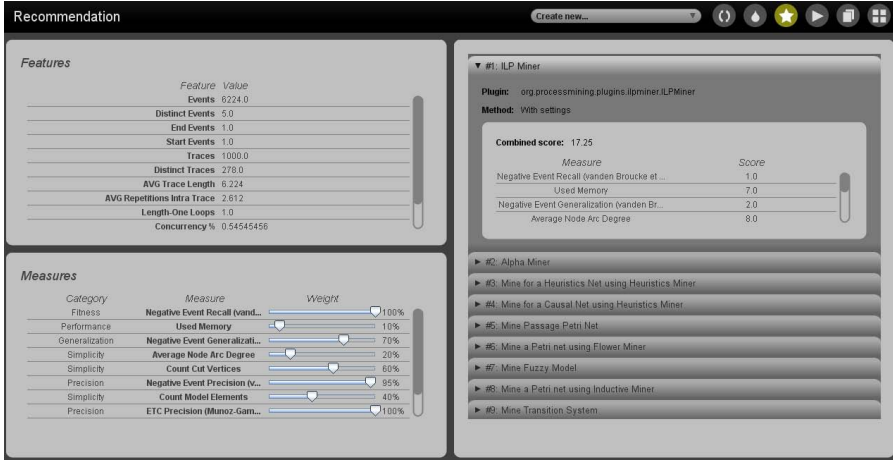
Recommendation

Create new...

Features

| Feature | Value |
|---|---|
| Events | 6224.0 |
| Distinct Events | 5.0 |
| End Events | 1.0 |
| Start Events | 1.0 |
| Traces | 1000.0 |
| Distinct Traces | 278.0 |
| AVG Trace Length | 6.224 |
| AVG Repetitions Intra Trace | 2.612 |
| Length-One Loops | 1.0 |
| Concurrency % | 0.54545456 |

Measures

| Category | Measure | Weight |
|---|---|---|
| Fitness | Negative Event Recall (vand... | 100% |
| Performance | Used Memory | 10% |
| Generalization | Negative Event Generalizati... | 70% |
| Simplicity | Average Node Arc Degree | 20% |
| Simplicity | Count Cut Vertices | 60% |
| Precision | Negative Event Precision (v... | 95% |
| Simplicity | Count Model Elements | 40% |
| Precision | ETC Precision (Munoz-Gam... | 100% |

▼ #1: ILP Miner

Plugin: org.processmining.plugins.ilpminer.ILPMiner

Method: With settings

Combined score: 17.25

| Measure | Score |
|---|---|
| Negative Event Recall (vanden Broucke et ... | 1.0 |
| Used Memory | 7.0 |
| Negative Event Generalization (vanden Br... | 2.0 |
| Average Node Arc Degree | 8.0 |

► #2: Alpha Miner

► #3: Mine for a Heuristics Net using Heuristics Miner

► #4: Mine for a Causal Net using Heuristics Miner

► #5: Mine Passage Petri Net

► #6: Mine a Petri net using Flower Miner

► #7: Mine Fuzzy Model

► #8: Mine a Petri net using Inductive Miner

► #9: Mine Transition System